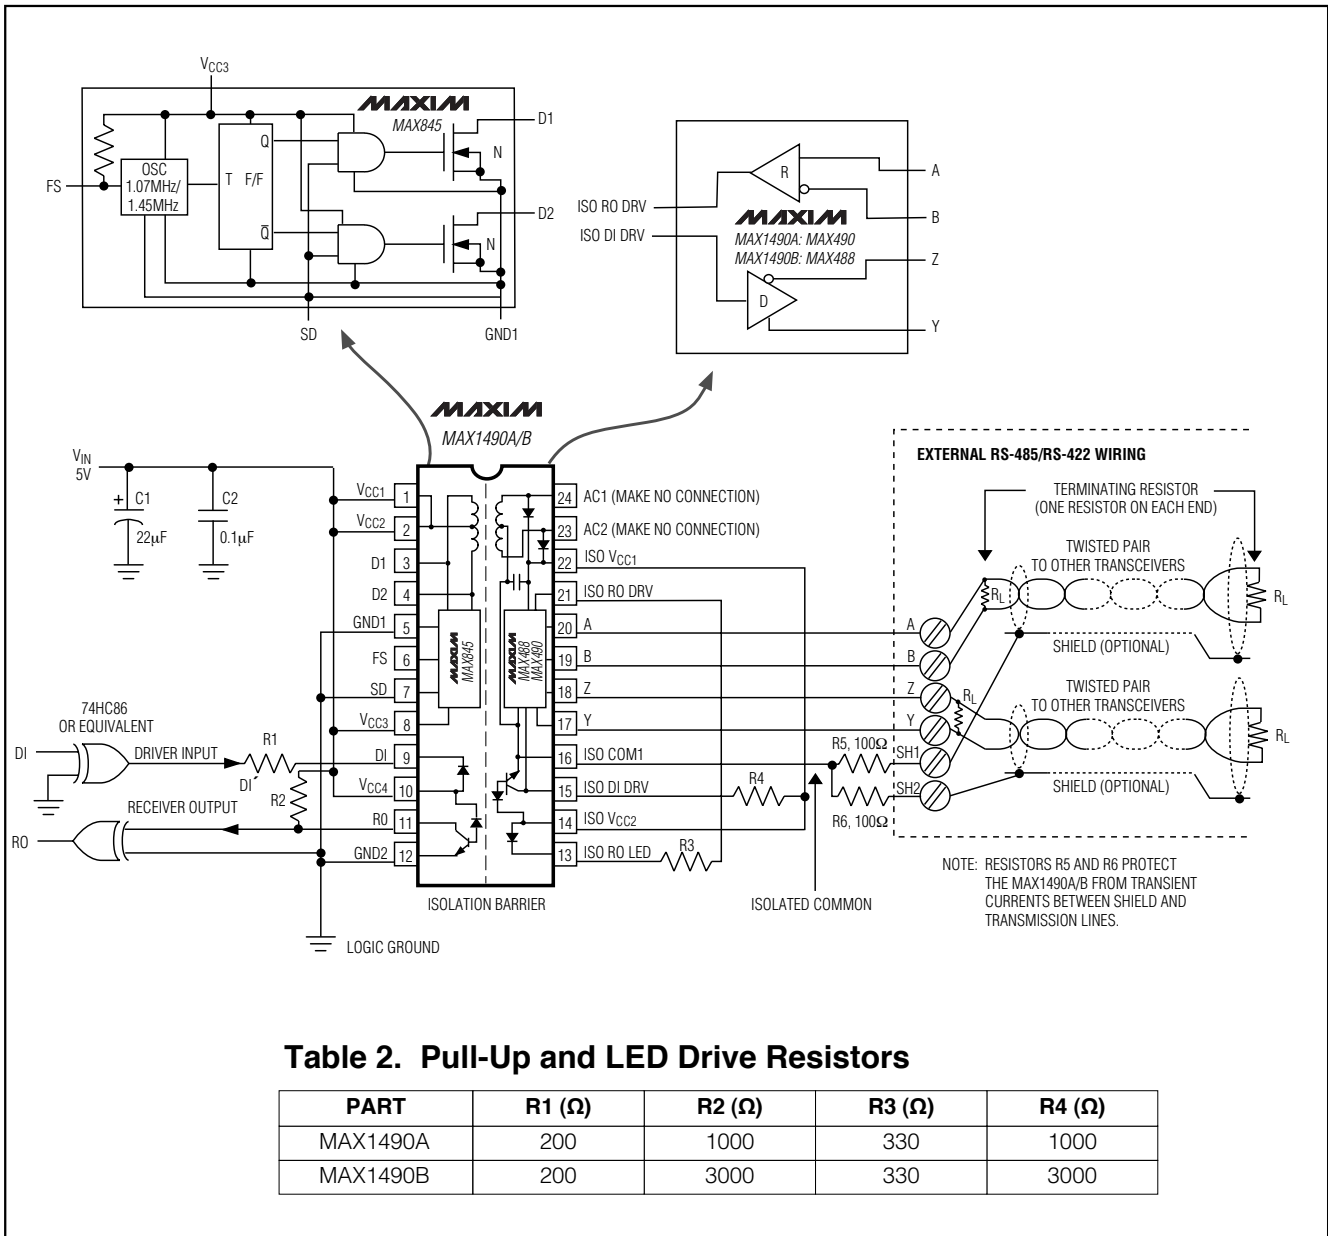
$V_{CC3}$

MAXIM
MAX845

OSC
1.07MHz/
1.45MHz

T F/F

Q

$\overline{Q}$

FS

D1

N

D2

N

SD

GND1

R

ISO RO DRV

ISO DI DRV

MAXIM
MAX1490A: MAX490
MAX1490B: MAX488

D

A

B

Z

Y

MAXIM
MAX1490A/B

$V_{IN}$
5V

C1
22μF

C2
0.1μF

$V_{CC1}$ 1
$V_{CC2}$ 2
D1 3
D2 4
GND1 5
FS 6
SD 7
$V_{CC3}$ 8
DI 9
$V_{CC4}$ 10
R0 11
GND2 12

MAX845

MAX488
MAX490

24 AC1 (MAKE NO CONNECTION)
23 AC2 (MAKE NO CONNECTION)
22 ISO $V_{CC1}$
21 ISO RO DRV
20 A
19 B
18 Z
17 Y
16 ISO COM1
15 ISO DI DRV
14 ISO $V_{CC2}$
13 ISO RO LED

74HC86
OR EQUIVALENT

DI

DRIVER INPUT

R1

DI

R2

RECEIVER OUTPUT

RO

R4

R3

ISOLATION BARRIER

ISOLATED COMMON

LOGIC GROUND

EXTERNAL RS-485/RS-422 WIRING

TERMINATING RESISTOR
(ONE RESISTOR ON EACH END)

TWISTED PAIR
TO OTHER TRANSCEIVERS

$R_L$

$R_L$

A

B

SHIELD (OPTIONAL)

Z

Y

$R_L$

TWISTED PAIR
TO OTHER TRANSCEIVERS

$R_L$

R5, 100Ω

SH1

SH2

R6, 100Ω

SHIELD (OPTIONAL)

NOTE: RESISTORS R5 AND R6 PROTECT THE MAX1490A/B FROM TRANSIENT CURRENTS BETWEEN SHIELD AND TRANSMISSION LINES.

Table 2. Pull-Up and LED Drive Resistors

| PART | R1 (Ω) | R2 (Ω) | R3 (Ω) | R4 (Ω) |
|---|---|---|---|---|
| MAX1490A | 200 | 1000 | 330 | 1000 |
| MAX1490B | 200 | 3000 | 330 | 3000 |